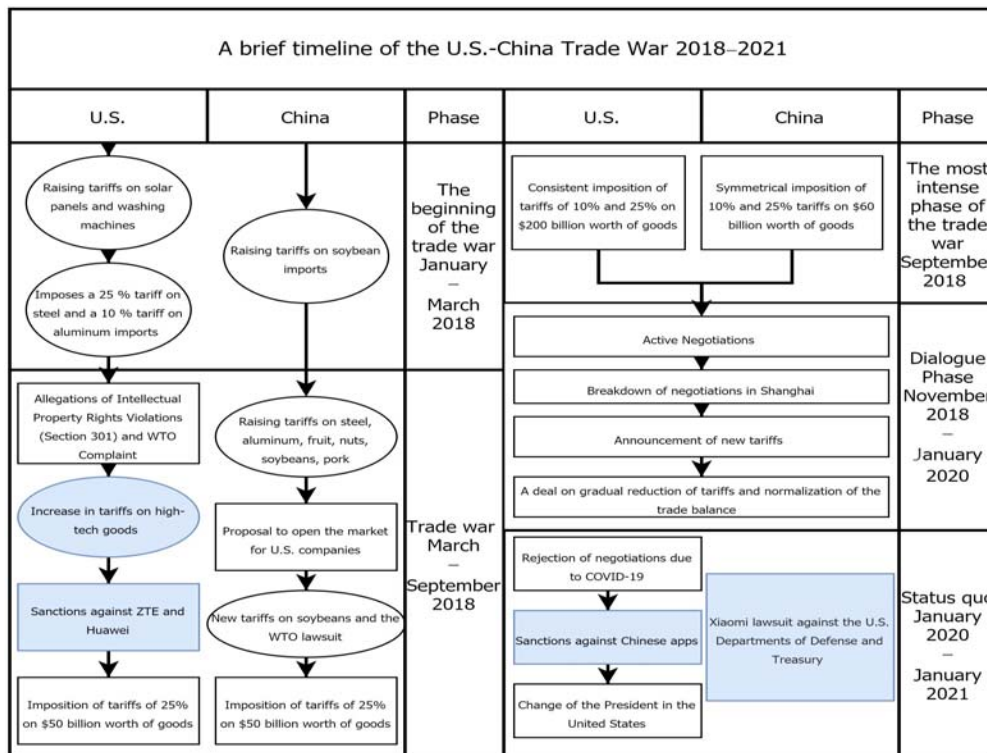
A brief timeline of the U.S.-China Trade War 2018–2021

| U.S. | China | Phase |
|---|---|---|
| Raising tariffs on solar panels and washing machines; Imposes a 25 % tariff on steel and a 10 % tariff on aluminum imports | Raising tariffs on soybean imports | The beginning of the trade war January – March 2018 |
| Allegations of Intellectual Property Rights Violations (Section 301) and WTO Complaint; Increase in tariffs on high-tech goods; Sanctions against ZTE and Huawei; Imposition of tariffs of 25% on \$50 billion worth of goods | Raising tariffs on steel, aluminum, fruit, nuts, soybeans, pork; Proposal to open the market for U.S. companies; New tariffs on soybeans and the WTO lawsuit; Imposition of tariffs of 25% on \$50 billion worth of goods | Trade war March – September 2018 |

| U.S. | China | Phase |
|---|---|---|
| Consistent imposition of tariffs of 10% and 25% on \$200 billion worth of goods | Symmetrical imposition of 10% and 25% tariffs on \$60 billion worth of goods | The most intense phase of the trade war Septembe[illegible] 2018 |
| Active Negotiations; Breakdown of negotiations in Shanghai; Announcement of new tariffs; A deal on gradual reduction of tariffs and normalization of the trade balance | | Dialogue Phase Novembe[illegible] 2018 – January 2020 |
| Rejection of negotiations due to COVID-19; Sanctions against Chinese apps; Change of the President in the United States | Xiaomi lawsuit against the U.S. Departments of Defense and Treasury | Status qu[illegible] January 2020 – January 2021 |